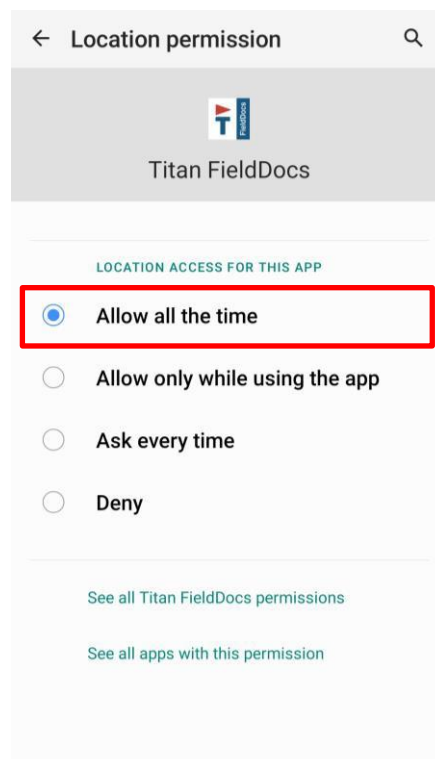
← Location permission

T FieldDocs

Titan FieldDocs

LOCATION ACCESS FOR THIS APP

Allow all the time

Allow only while using the app

Ask every time

Deny

See all Titan FieldDocs permissions

See all apps with this permission